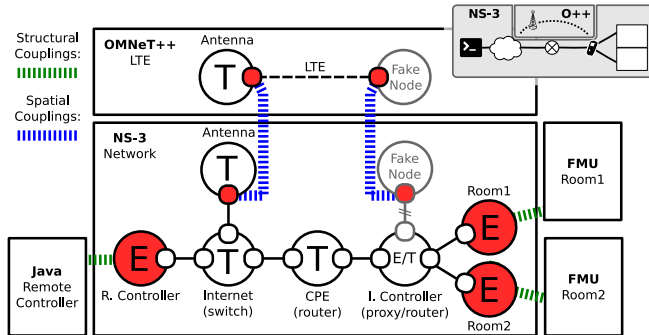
Structural Couplings:

Spatial Couplings:

OMNeT++
LTE

Antenna

T

LTE

Fake Node

NS-3

O++

NS-3
Network

Antenna

T

Fake Node

Room1

E

FMU
Room1

Java
Remote
Controller

E

T

T

E/T

E

FMU
Room2

R. Controller

Internet
(switch)

CPE
(router)

I. Controller
(proxy/router)

Room2